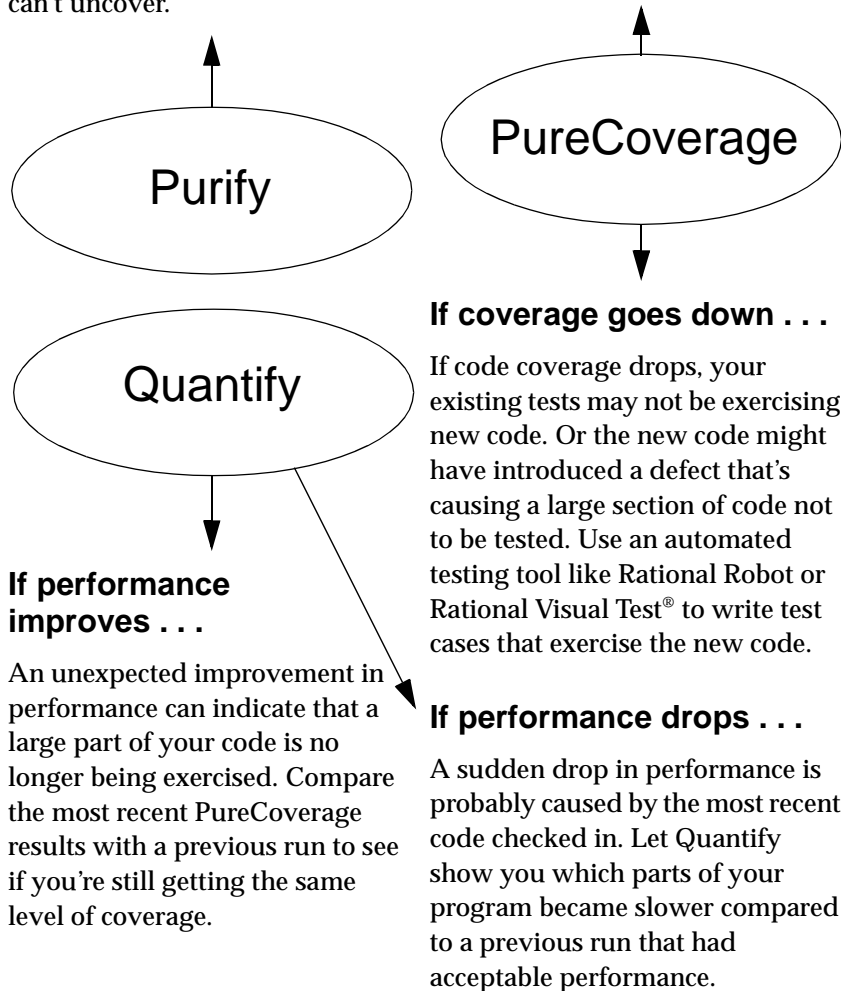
can't uncover.

Purify

PureCoverage

Quantify

If coverage goes down . . .

If code coverage drops, your existing tests may not be exercising new code. Or the new code might have introduced a defect that's causing a large section of code not to be tested. Use an automated testing tool like Rational Robot or Rational Visual Test® to write test cases that exercise the new code.

If performance improves . . .

An unexpected improvement in performance can indicate that a large part of your code is no longer being exercised. Compare the most recent PureCoverage results with a previous run to see if you're still getting the same level of coverage.

If performance drops . . .

A sudden drop in performance is probably caused by the most recent code checked in. Let Quantify show you which parts of your program became slower compared to a previous run that had acceptable performance.